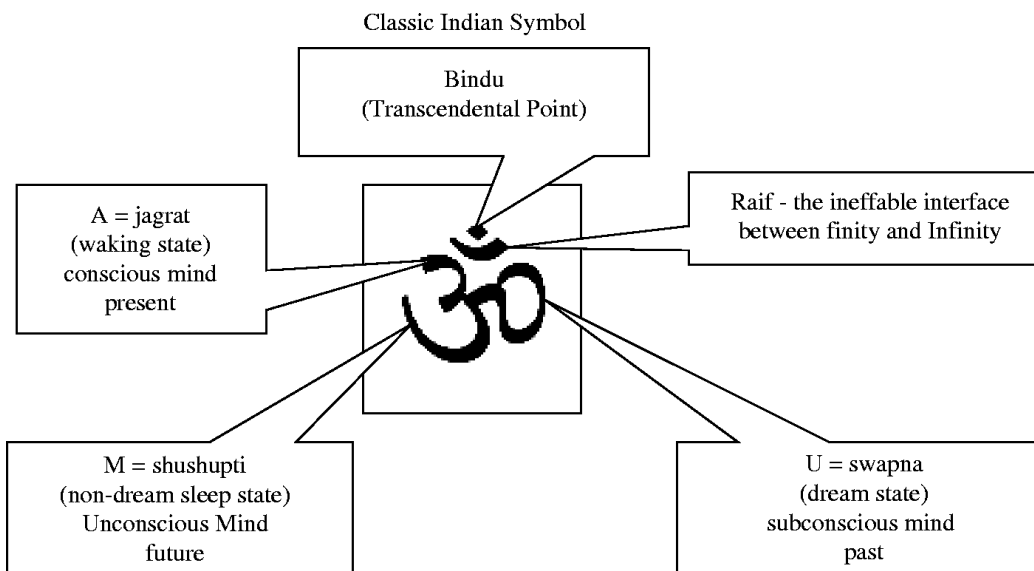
Classic Indian Symbol

Bindu
(Transcendental Point)

A = jagrat
(waking state)
conscious mind
present

Raif - the ineffable interface between finity and Infinity

ॐ

M = shushupti
(non-dream sleep state)
Unconscious Mind
future

U = swapna
(dream state)
subconscious mind
past